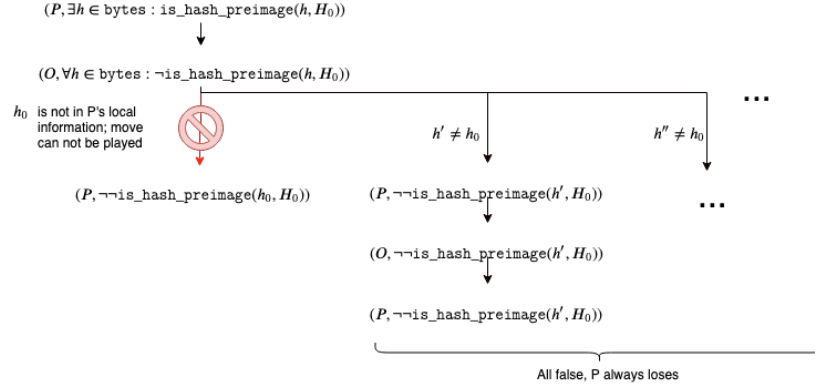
$(P, \exists h \in \texttt{bytes} : \texttt{is\_hash\_preimage}(h, H_0))$

$(O, \forall h \in \texttt{bytes} : \neg\texttt{is\_hash\_preimage}(h, H_0))$

...

$h_0$ is not in P's local information; move can not be played

$h' \neq h_0$

$h'' \neq h_0$

$(P, \neg\neg\texttt{is\_hash\_preimage}(h_0, H_0))$

$(P, \neg\neg\texttt{is\_hash\_preimage}(h', H_0))$

...

$(O, \neg\neg\texttt{is\_hash\_preimage}(h', H_0))$

$(P, \neg\neg\texttt{is\_hash\_preimage}(h', H_0))$

All false, P always loses